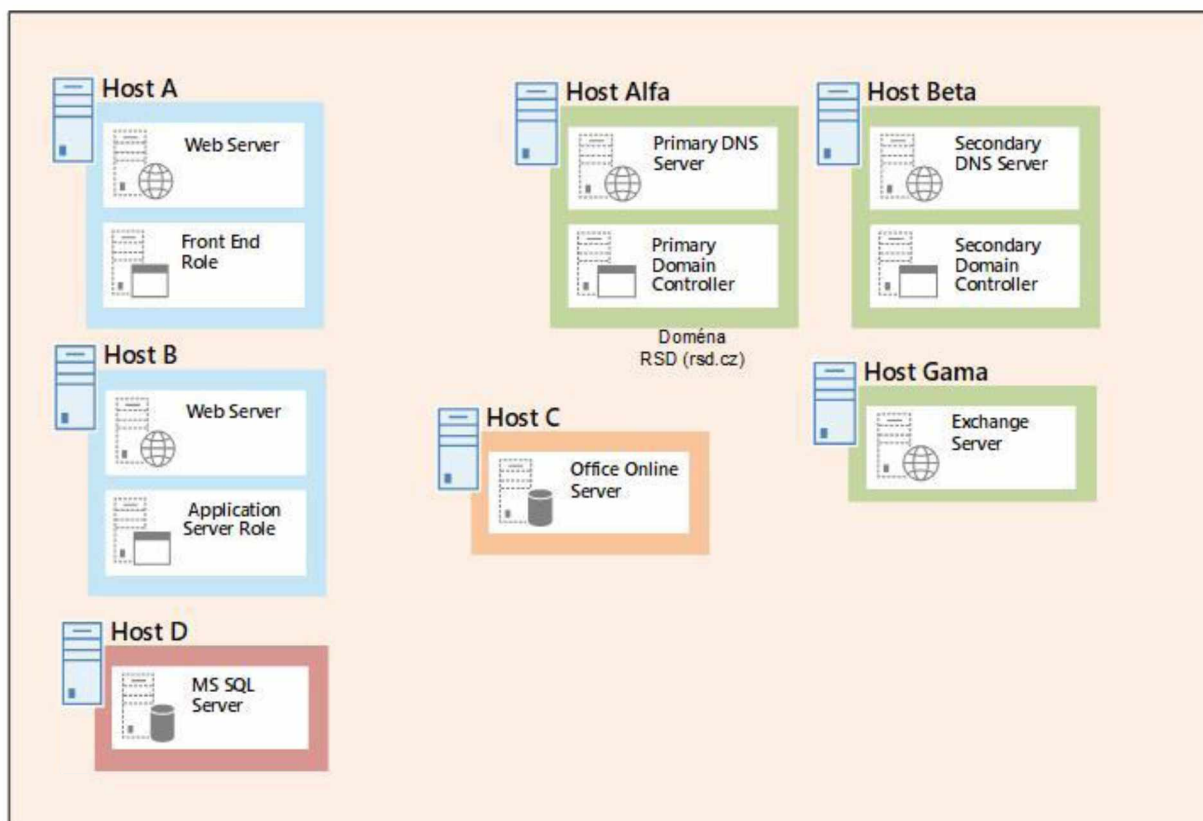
Host A

Web Server

Front End Role

Host B

Web Server

Application Server Role

Host D

MS SQL Server

Host Alfa

Primary DNS Server

Primary Domain Controller

Doména RSD (rsd.cz)

Host C

Office Online Server

Host Beta

Secondary DNS Server

Secondary Domain Controller

Host Gama

Exchange Server